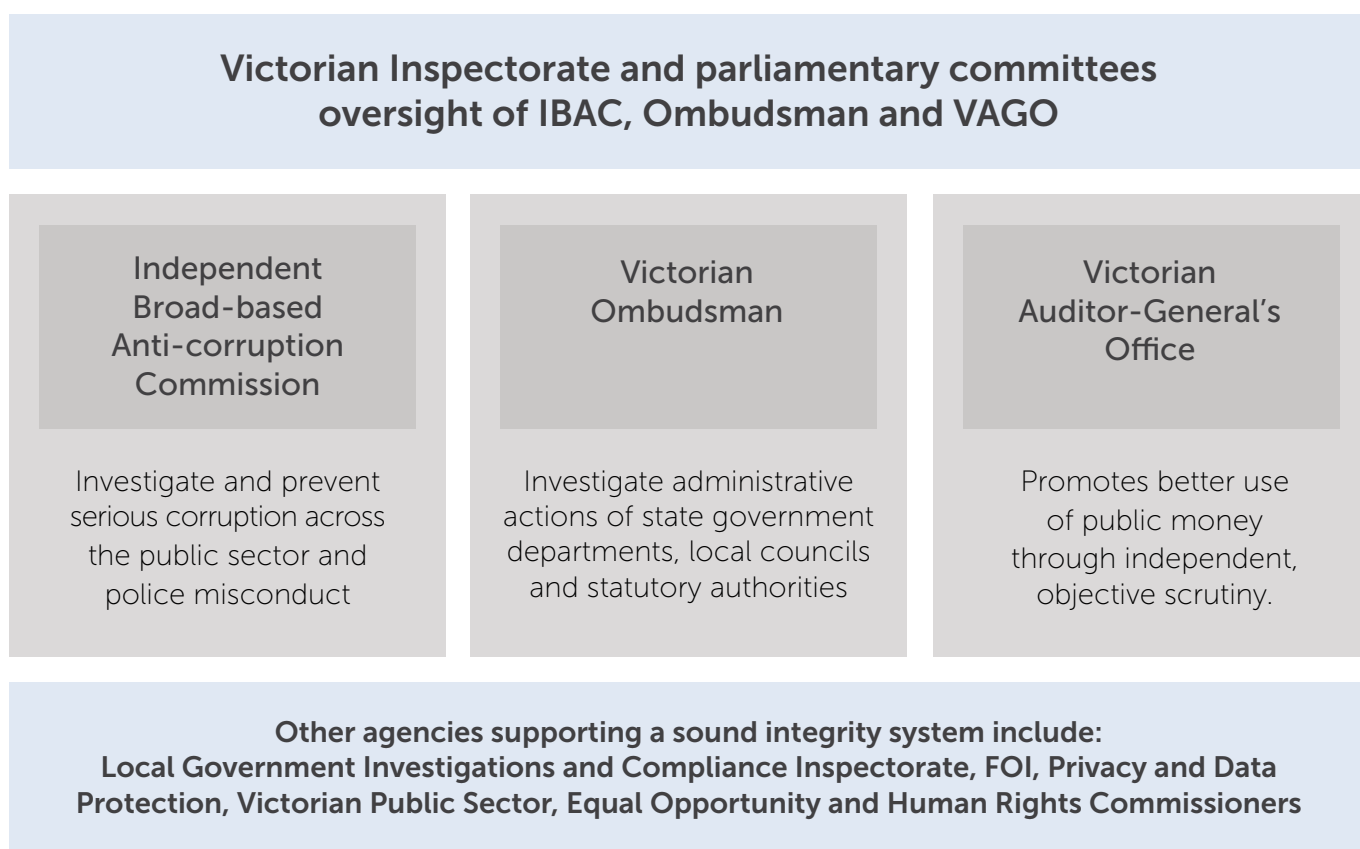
Victorian Inspectorate and parliamentary committees oversight of IBAC, Ombudsman and VAGO

Independent Broad-based Anti-corruption Commission

Investigate and prevent serious corruption across the public sector and police misconduct

Victorian Ombudsman

Investigate administrative actions of state government departments, local councils and statutory authorities

Victorian Auditor-General's Office

Promotes better use of public money through independent, objective scrutiny.

Other agencies supporting a sound integrity system include:
Local Government Investigations and Compliance Inspectorate, FOI, Privacy and Data Protection, Victorian Public Sector, Equal Opportunity and Human Rights Commissioners